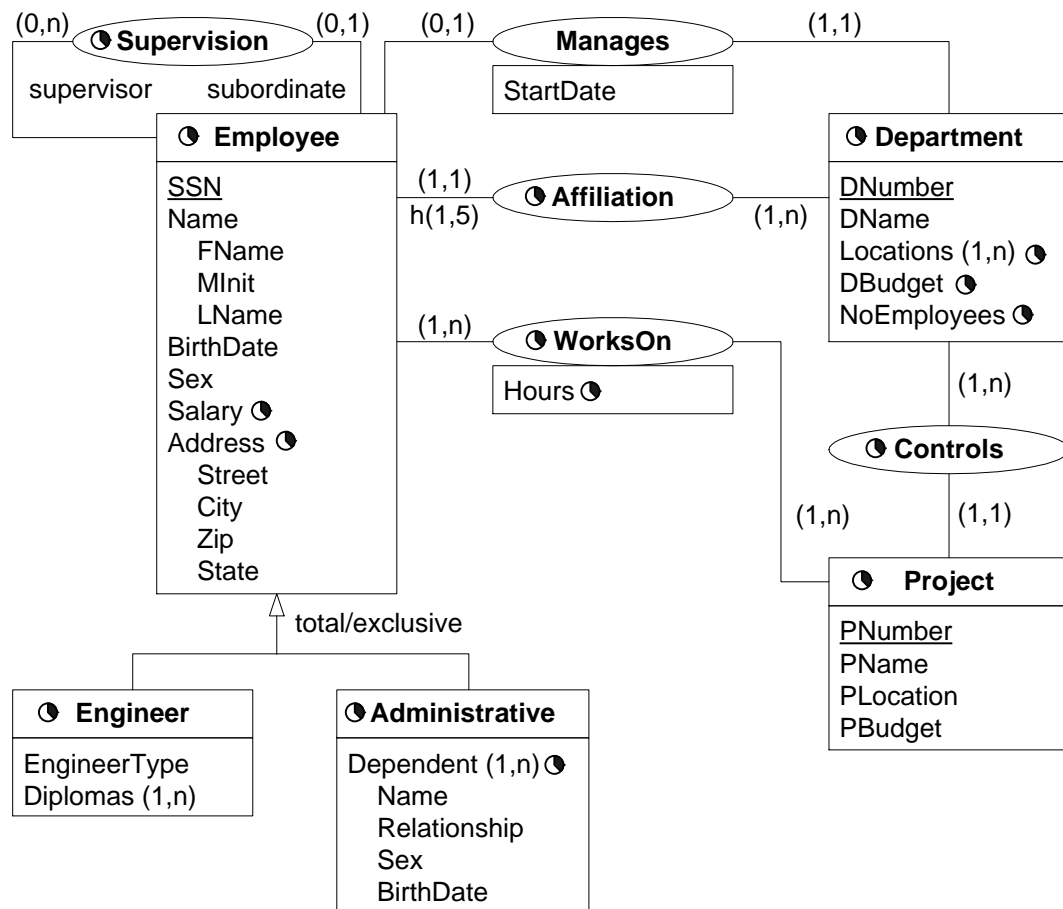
(0,n) Supervision (0,1)
supervisor subordinate

(0,1) Manages (1,1)
StartDate

Employee
SSN
Name
FName
MInit
LName
BirthDate
Sex
Salary
Address
Street
City
Zip
State

(1,1)
h(1,5)
Affiliation
(1,n)

Department
DNumber
DName
Locations (1,n)
DBudget
NoEmployees

(1,n)
WorksOn
Hours

(1,n)
Controls
(1,n) (1,1)

Project
PNumber
PName
PLocation
PBudget

total/exclusive

Engineer
EngineerType
Diplomas (1,n)

Administrative
Dependent (1,n)
Name
Relationship
Sex
BirthDate